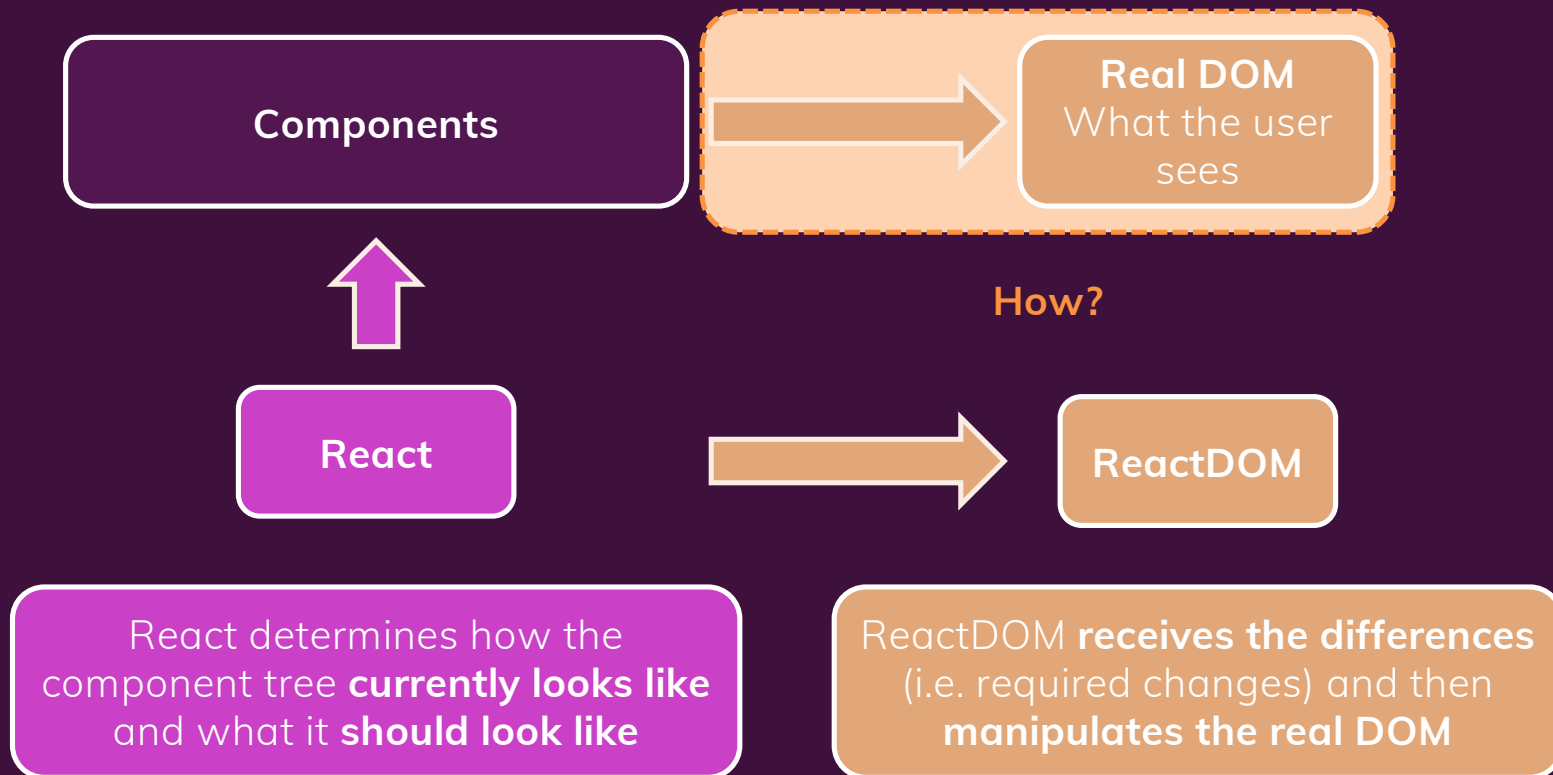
Components

Real DOM
What the user sees

How?

React

ReactDOM

React determines how the component tree **currently looks like** and what it **should look like**

ReactDOM **receives the differences** (i.e. required changes) and then **manipulates the real DOM**